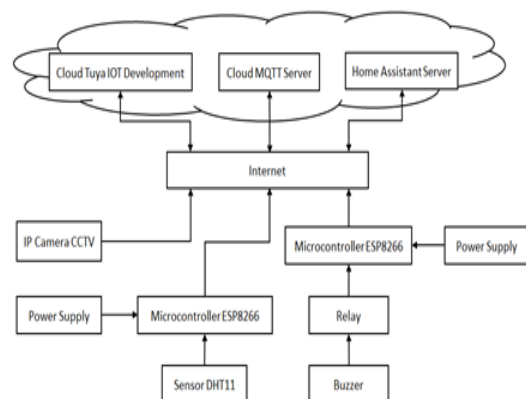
Cloud Tuya IOT Development

Cloud MQTT Server

Home Assistant Server

Internet

IP Camera CCTV

Microcontroller ESP8266

Power Supply

Power Supply

Microcontroller ESP8266

Relay

Sensor DHT11

Buzzer